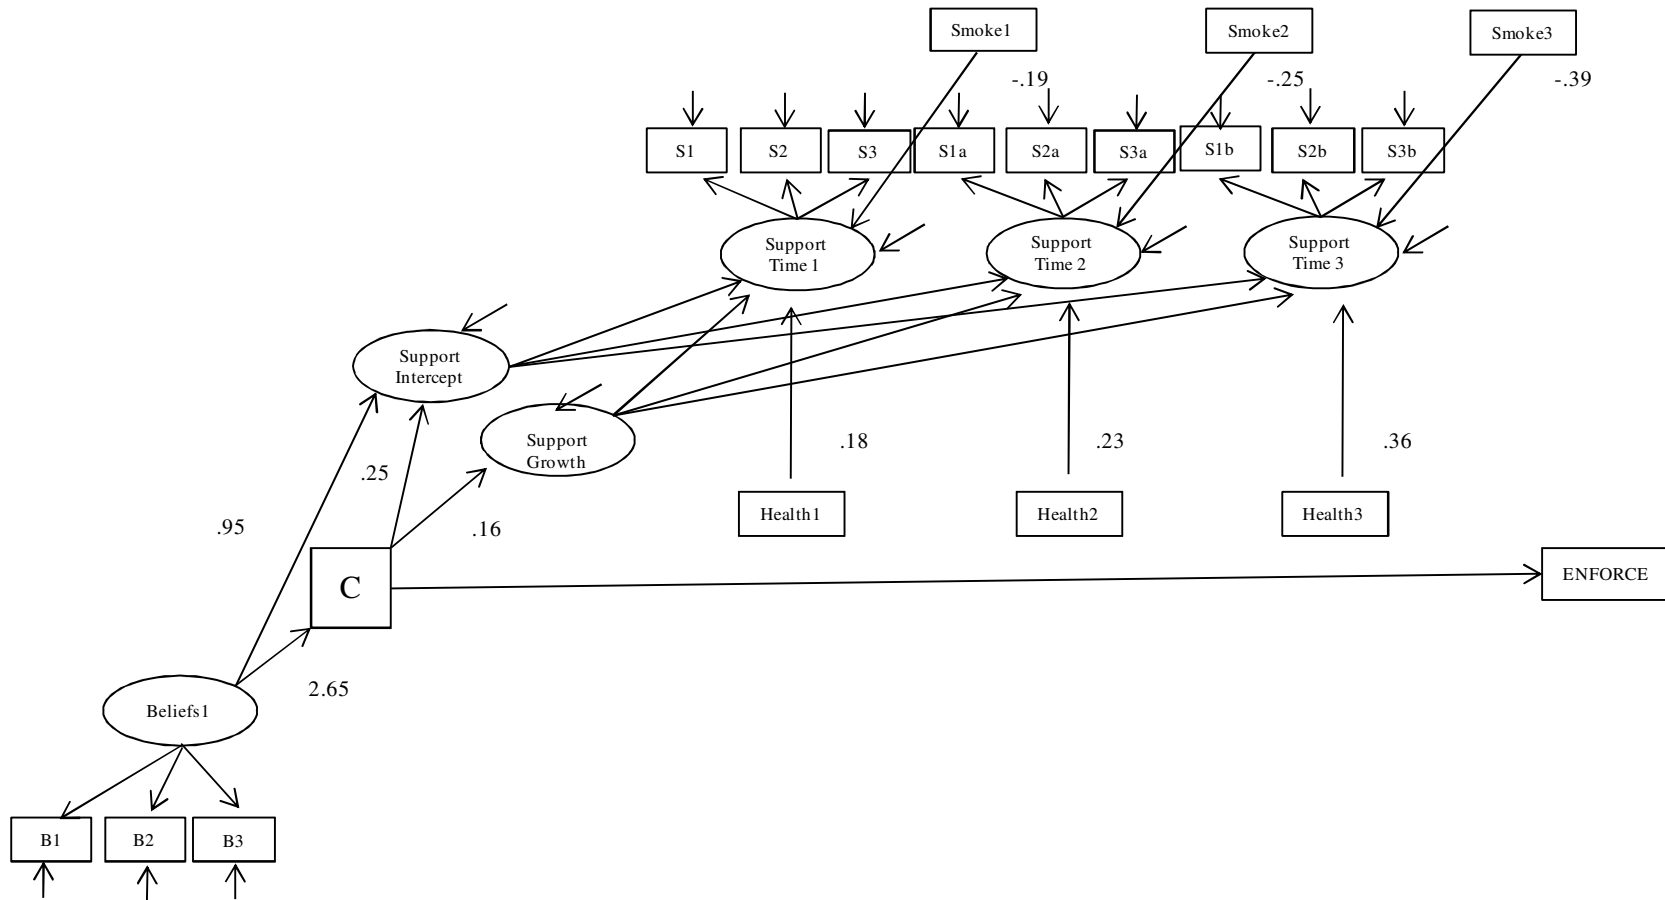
Smoke1

Smoke2

Smoke3

-.19

-.25

-.39

S1

S2

S3

S1a

S2a

S3a

S1b

S2b

S3b

Support Time 1

Support Time 2

Support Time 3

Support Intercept

Support Growth

.18

.23

.36

.25

.95

.16

Health1

Health2

Health3

C

ENFORCE

2.65

Beliefs1

B1

B2

B3